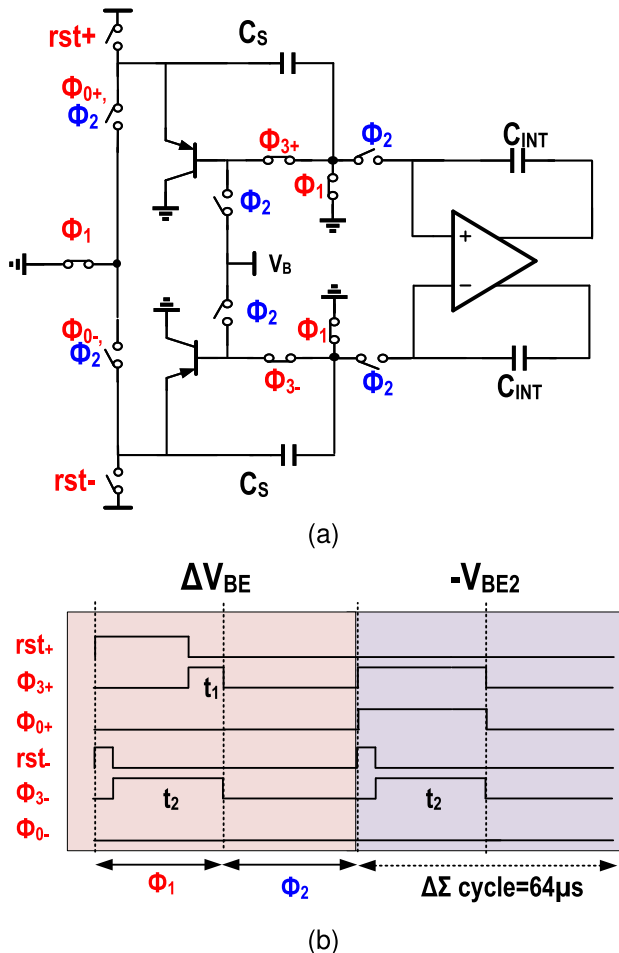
rst+

$C_S$

$\Phi_{0+,}$
$\Phi_2$

$\Phi_{3+}$

$\Phi_2$

$C_{INT}$

$\Phi_2$

$\Phi_1$

$\Phi_1$

$V_B$

+

−

$\Phi_2$

$\Phi_1$

$\Phi_{0-,}$
$\Phi_2$

$\Phi_{3-}$

$\Phi_2$

$C_{INT}$

rst-

$C_S$

(a)

$\Delta V_{BE}$

$-V_{BE2}$

$rst_+$

$\Phi_{3+}$

$t_1$

$\Phi_{0+}$

$rst_-$

$\Phi_{3-}$

$t_2$

$t_2$

$\Phi_{0-}$

$\Phi_1$

$\Phi_2$

ΔΣ cycle=64μs

(b)